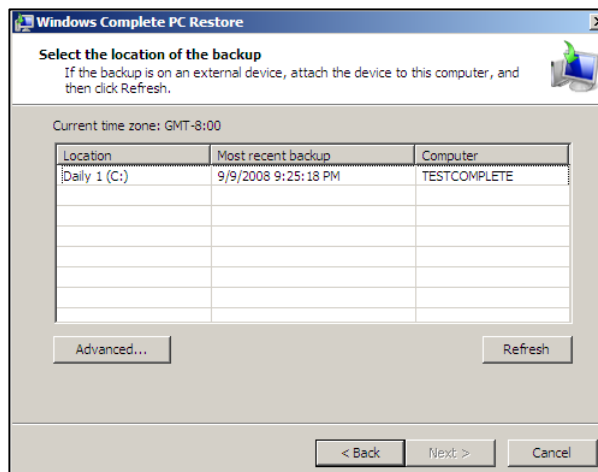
Windows Complete PC Restore

Select the location of the backup
If the backup is on an external device, attach the device to this computer, and then click Refresh.

Current time zone: GMT-8:00

| Location | Most recent backup | Computer |
|---|---|---|
| Daily 1 (C:) | 9/9/2008 9:25:18 PM | TESTCOMPLETE |

Advanced...

Refresh

< Back

Next >

Cancel